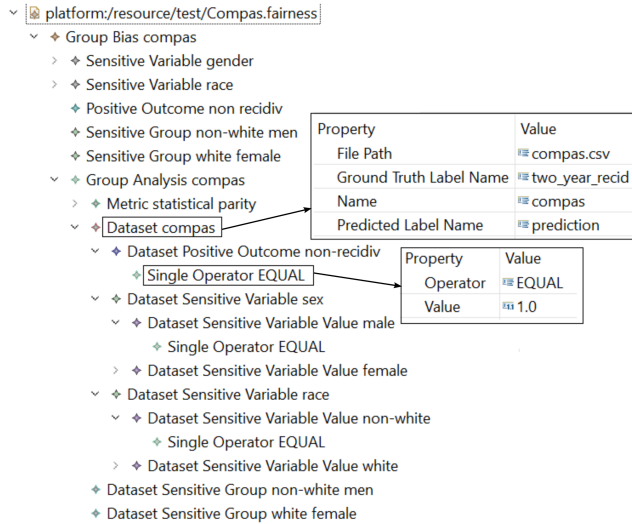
platform:/resource/test/Compas.fairness
Group Bias compas
Sensitive Variable gender
Sensitive Variable race
Positive Outcome non recidiv
Sensitive Group non-white men
Sensitive Group white female
Group Analysis compas
Metric statistical parity
Dataset compas
Dataset Positive Outcome non-recidiv
Single Operator EQUAL
Dataset Sensitive Variable sex
Dataset Sensitive Variable Value male
Single Operator EQUAL
Dataset Sensitive Variable Value female
Dataset Sensitive Variable race
Dataset Sensitive Variable Value non-white
Single Operator EQUAL
Dataset Sensitive Variable Value white
Dataset Sensitive Group non-white men
Dataset Sensitive Group white female

| Property | Value |
|---|---|
| File Path | compas.csv |
| Ground Truth Label Name | two_year_recid |
| Name | compas |
| Predicted Label Name | prediction |

| Property | Value |
|---|---|
| Operator | EQUAL |
| Value | 1.0 |